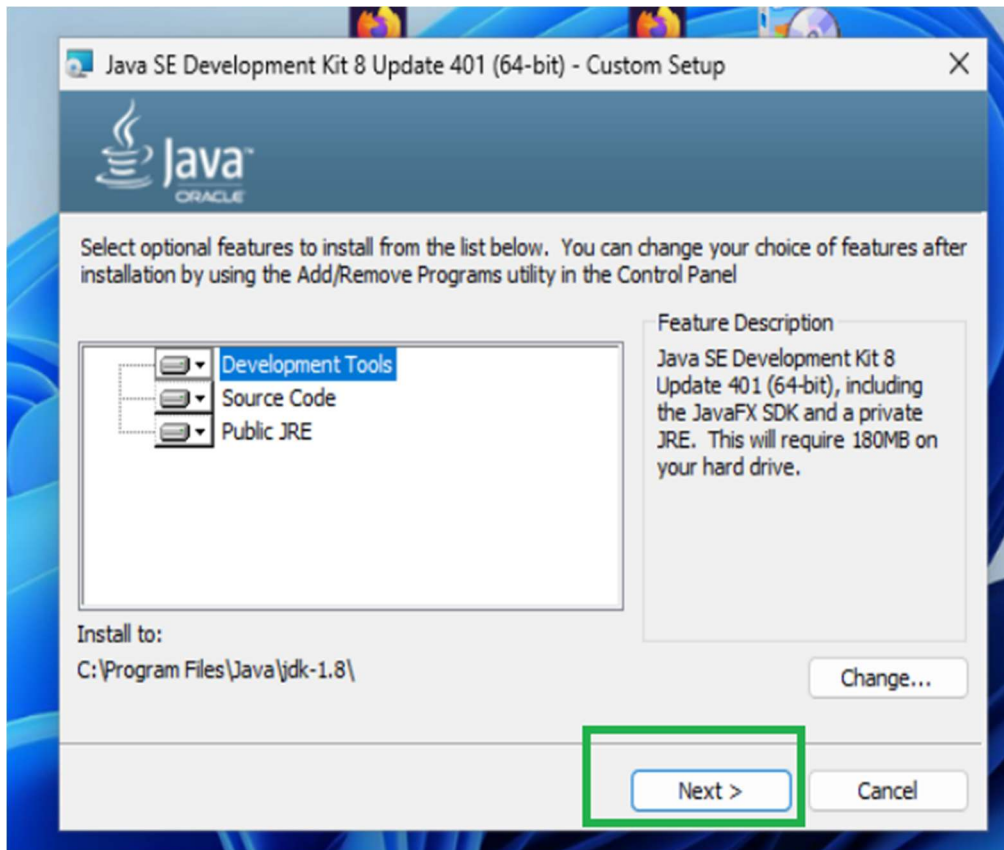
Java SE Development Kit 8 Update 401 (64-bit) - Custom Setup

Java
ORACLE

Select optional features to install from the list below. You can change your choice of features after installation by using the Add/Remove Programs utility in the Control Panel

Development Tools
Source Code
Public JRE

Feature Description
Java SE Development Kit 8 Update 401 (64-bit), including the JavaFX SDK and a private JRE. This will require 180MB on your hard drive.

Install to:
C:\Program Files\Java\jdk-1.8\

Change...

Next >
Cancel